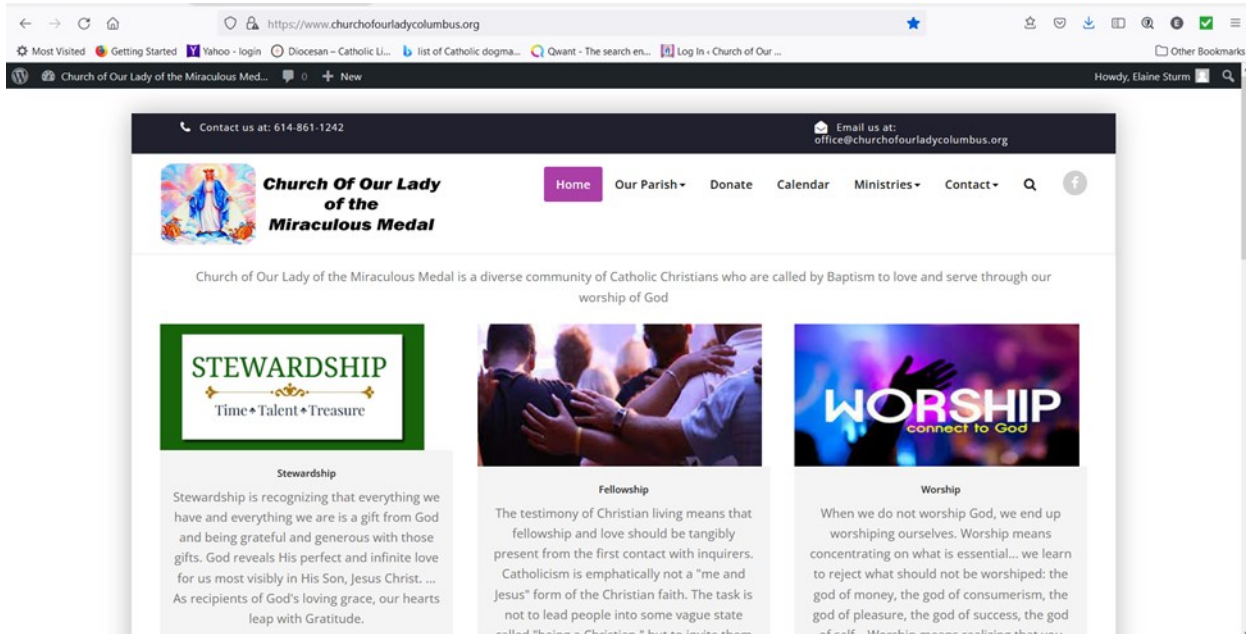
https://www.churchofourladycolumbus.org

Most Visited Getting Started Yahoo - login Diocesan – Catholic Li... list of Catholic dogma... Qwant - The search en... Log In ‹ Church of Our ... Other Bookmarks

Church of Our Lady of the Miraculous Med... 0 + New Howdy, Elaine Sturm

Contact us at: 614-861-1242

Email us at: office@churchofourladycolumbus.org

Church Of Our Lady of the Miraculous Medal

Home Our Parish Donate Calendar Ministries Contact

Church of Our Lady of the Miraculous Medal is a diverse community of Catholic Christians who are called by Baptism to love and serve through our worship of God

STEWARDSHIP
Time • Talent • Treasure

WORSHIP
connect to God

Stewardship

Stewardship is recognizing that everything we have and everything we are is a gift from God and being grateful and generous with those gifts. God reveals His perfect and infinite love for us most visibly in His Son, Jesus Christ. ... As recipients of God's loving grace, our hearts leap with Gratitude.

Fellowship

The testimony of Christian living means that fellowship and love should be tangibly present from the first contact with inquirers. Catholicism is emphatically not a "me and Jesus" form of the Christian faith. The task is not to lead people into some vague state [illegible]

Worship

When we do not worship God, we end up worshiping ourselves. Worship means concentrating on what is essential... we learn to reject what should not be worshiped: the god of money, the god of consumerism, the god of pleasure, the god of success, the god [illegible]